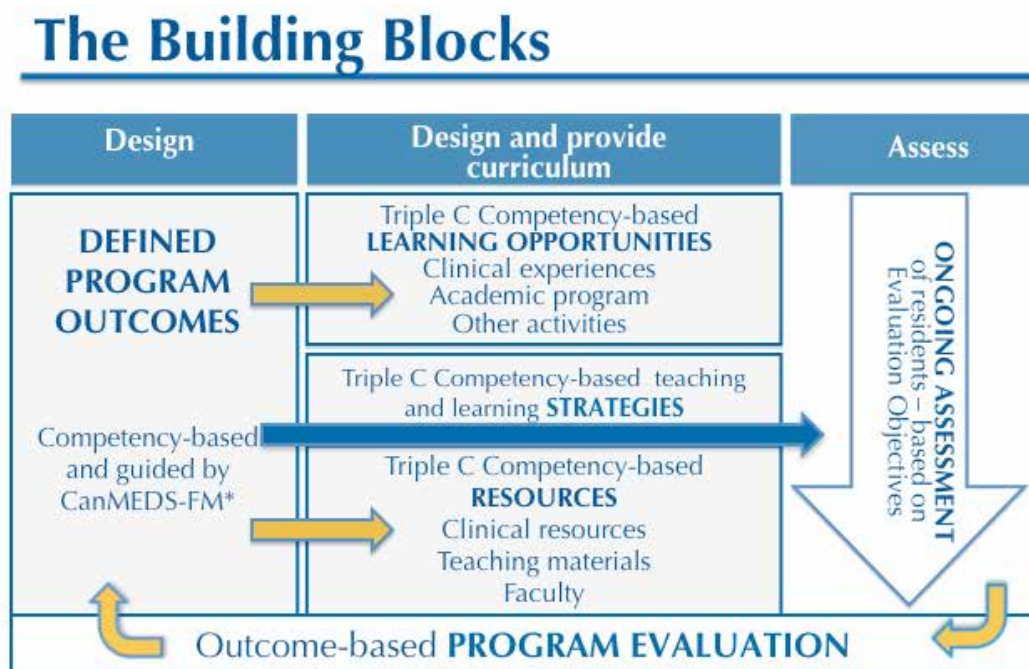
The Building Blocks

Design

Design and provide curriculum

Assess

DEFINED PROGRAM OUTCOMES

Competency-based and guided by CanMEDS-FM*

Triple C Competency-based LEARNING OPPORTUNITIES
Clinical experiences
Academic program
Other activities

Triple C Competency-based teaching and learning STRATEGIES

Triple C Competency-based RESOURCES
Clinical resources
Teaching materials
Faculty

ONGOING ASSESSMENT of residents – based on Evaluation Objectives

Outcome-based PROGRAM EVALUATION